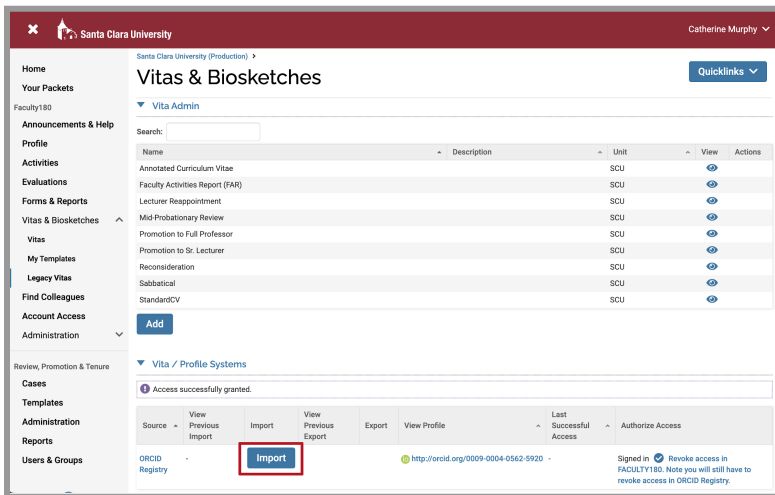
Santa Clara University

Catherine Murphy

Home
Your Packets
Faculty180
Announcements & Help
Profile
Activities
Evaluations
Forms & Reports
Vitas & Biosketches
Vitas
My Templates
Legacy Vitas
Find Colleagues
Account Access
Administration
Review, Promotion & Tenure
Cases
Templates
Administration
Reports
Users & Groups

Santa Clara University (Production) >

Vitas & Biosketches

Quicklinks

Vita Admin

Search:

| Name | Description | Unit | View | Actions |
|---|---|---|---|---|
| Annotated Curriculum Vitae | | SCU | | |
| Faculty Activities Report (FAR) | | SCU | | |
| Lecturer Reappointment | | SCU | | |
| Mid-Probationary Review | | SCU | | |
| Promotion to Full Professor | | SCU | | |
| Promotion to Sr. Lecturer | | SCU | | |
| Reconsideration | | SCU | | |
| Sabbatical | | SCU | | |
| StandardCV | | SCU | | |

Add

Vita / Profile Systems

Access successfully granted.

| Source | View Previous Import | Import | View Previous Export | Export | View Profile | Last Successful Access | Authorize Access |
|---|---|---|---|---|---|---|---|
| ORCID Registry | - | Import | | | http://orcid.org/0009-0004-0562-5920 | - | Signed in Revoke access in FACULTY180. Note you will still have to revoke access in ORCID Registry. |